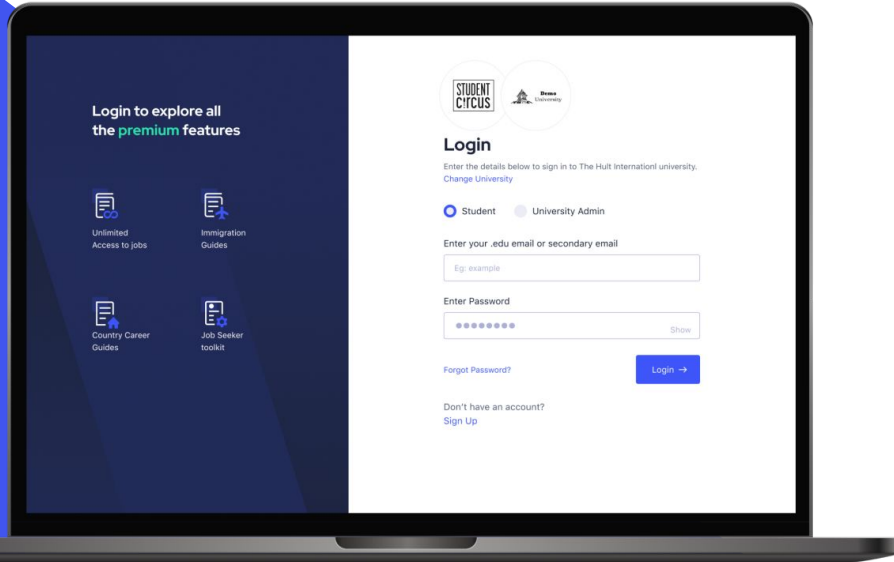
Login to explore all the premium features

Unlimited Access to jobs

Immigration Guides

Country Career Guides

Job Seeker toolkit

STUDENT CIRCUS

Demo University

Login

Enter the details below to sign in to The Hult Internationl university.
Change University

Student University Admin

Enter your .edu email or secondary email

Eg: example

Enter Password

••••••••

Show

Forgot Password?

Login →

Don't have an account?
Sign Up